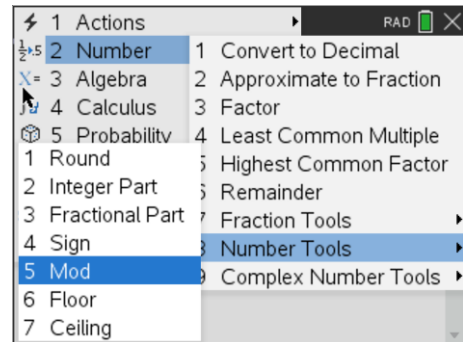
1 Actions
RAD
2 Number
3 Algebra
4 Calculus
5 Probability
1 Convert to Decimal
2 Approximate to Fraction
3 Factor
4 Least Common Multiple
5 Highest Common Factor
6 Remainder
7 Fraction Tools
8 Number Tools
9 Complex Number Tools
1 Round
2 Integer Part
3 Fractional Part
4 Sign
5 Mod
6 Floor
7 Ceiling